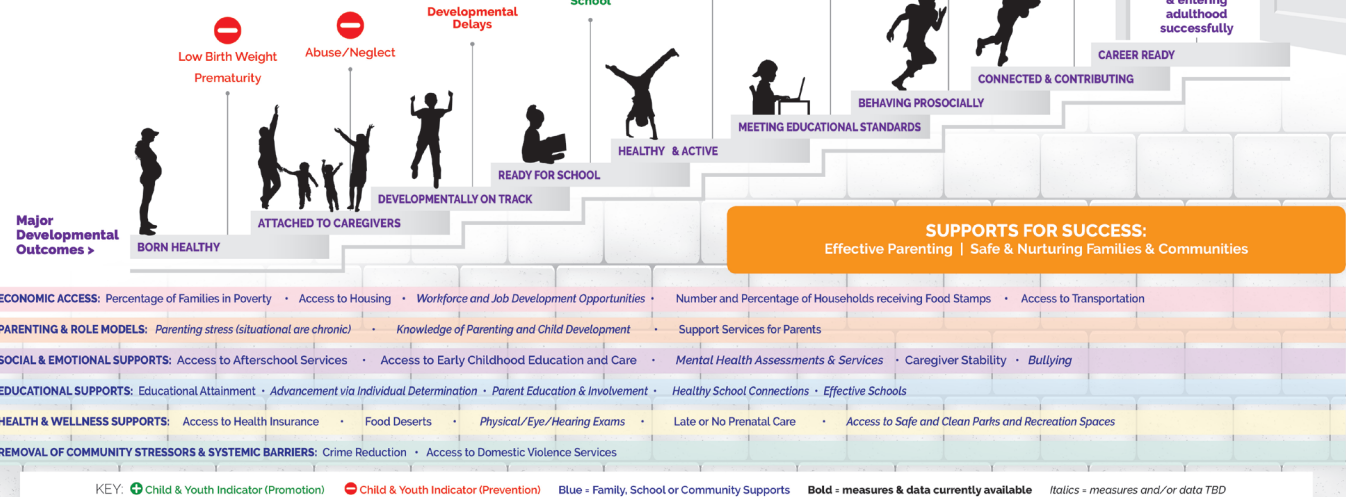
School

& entering adulthood successfully

Developmental Delays

Low Birth Weight

Prematurity

Abuse/Neglect

CAREER READY

CONNECTED & CONTRIBUTING

BEHAVING PROSOCIALLY

MEETING EDUCATIONAL STANDARDS

HEALTHY & ACTIVE

READY FOR SCHOOL

DEVELOPMENTALLY ON TRACK

ATTACHED TO CAREGIVERS

BORN HEALTHY

Major Developmental Outcomes >

SUPPORTS FOR SUCCESS:
Effective Parenting | Safe & Nurturing Families & Communities

ECONOMIC ACCESS: Percentage of Families in Poverty • Access to Housing • Workforce and Job Development Opportunities • Number and Percentage of Households receiving Food Stamps • Access to Transportation

PARENTING & ROLE MODELS: Parenting stress (situational are chronic) • Knowledge of Parenting and Child Development • Support Services for Parents

SOCIAL & EMOTIONAL SUPPORTS: Access to Afterschool Services • Access to Early Childhood Education and Care • Mental Health Assessments & Services • Caregiver Stability • Bullying

EDUCATIONAL SUPPORTS: Educational Attainment • Advancement via Individual Determination • Parent Education & Involvement • Healthy School Connections • Effective Schools

HEALTH & WELLNESS SUPPORTS: Access to Health Insurance • Food Deserts • Physical/Eye/Hearing Exams • Late or No Prenatal Care • Access to Safe and Clean Parks and Recreation Spaces

REMOVAL OF COMMUNITY STRESSORS & SYSTEMIC BARRIERS: Crime Reduction • Access to Domestic Violence Services

KEY: Child & Youth Indicator (Promotion) Child & Youth Indicator (Prevention) Blue = Family, School or Community Supports Bold = measures & data currently available Italics = measures and/or data TBD